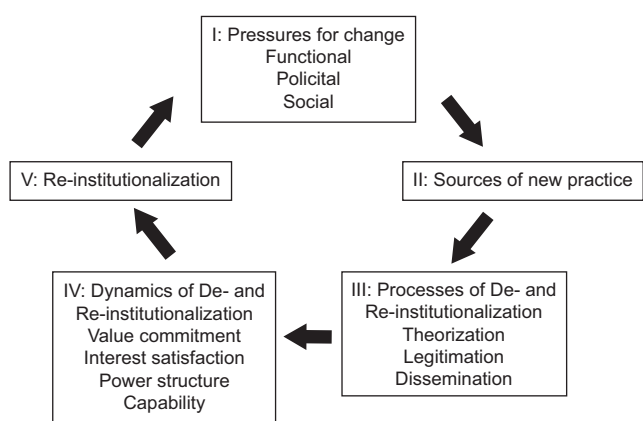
I: Pressures for change
Functional
Policital
Social

II: Sources of new practice

III: Processes of De- and Re-institutionalization
Theorization
Legitimation
Dissemination

IV: Dynamics of De- and Re-institutionalization
Value commitment
Interest satisfaction
Power structure
Capability

V: Re-institutionalization